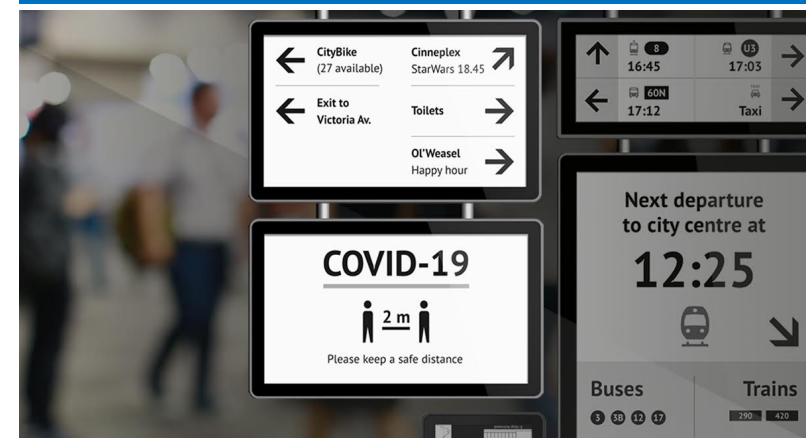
CityBike
(27 available)

Cinneplex
StarWars 18.45

Exit to
Victoria Av.

Toilets

Ol'Weasel
Happy hour

8
16:45

U3
17:03

60N
17:12

Taxi

COVID-19

2 m

Please keep a safe distance

Next departure
to city centre at

12:25

Buses

3 3B 12 17

Trains

290 420